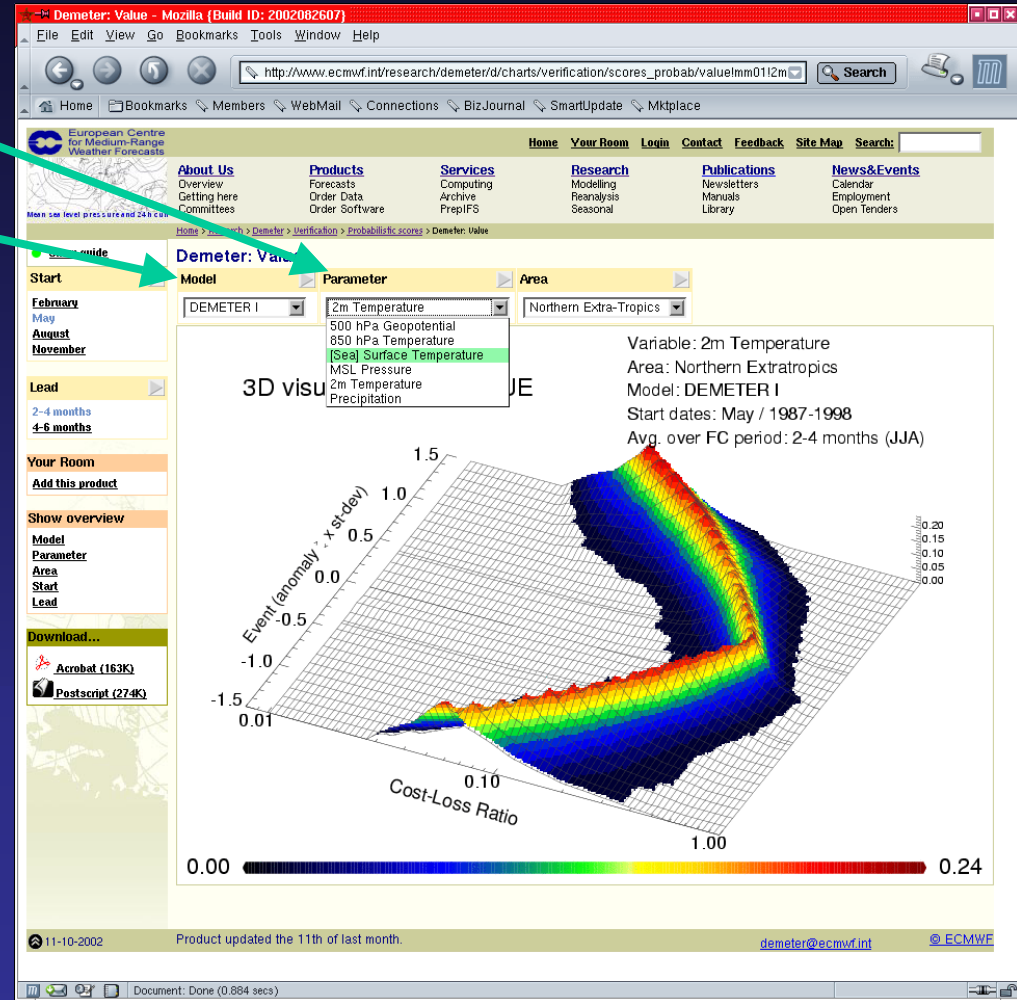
Demeter: Value - Mozilla {Build ID: 2002082607}

File Edit View Go Bookmarks Tools Window Help

http://www.ecmwf.int/research/demeter/d/charts/verification/scores_probab/value!mm01!2m

Search

Home Bookmarks Members WebMail Connections BizJournal SmartUpdate Mktplace

European Centre for Medium-Range Weather Forecasts

Mean sea level pressure and 24 h cum

Home Your Room Login Contact Feedback Site Map Search:

About Us
Overview
Getting here
Committees

Products
Forecasts
Order Data
Order Software

Services
Computing
Archive
PrepIFS

Research
Modelling
Reanalysis
Seasonal

Publications
Newsletters
Manuals
Library

News&Events
Calendar
Employment
Open Tenders

Home > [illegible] > Demeter > Verification > Probabilistic scores > Demeter: Value

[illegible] guide

Demeter: Val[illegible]

Start
February
May
August
November

Lead
2-4 months
4-6 months

Your Room
Add this product

Show overview
Model
Parameter
Area
Start
Lead

Download...
Acrobat (163K)
Postscript (274K)

Model
DEMETER I

Parameter
2m Temperature
500 hPa Geopotential
850 hPa Temperature
[Sea] Surface Temperature
MSL Pressure
2m Temperature
Precipitation

Area
Northern Extra-Tropics

3D visu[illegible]UE

Variable: 2m Temperature
Area: Northern Extratropics
Model: DEMETER I
Start dates: May / 1987-1998
Avg. over FC period: 2-4 months (JJA)

1.5
1.0
0.5
0.0
-0.5
-1.0
-1.5
Event (anomaly * x st-dev)

0.01
0.10
1.00
Cost-Loss Ratio

0.20
0.15
0.10
0.05
0.00

0.00
0.24

11-10-2002

Product updated the 11th of last month.

demeter@ecmwf.int

© ECMWF

Document: Done (0.884 secs)